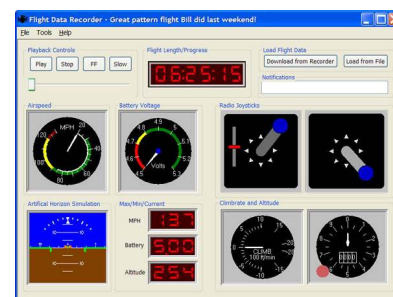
Flight Data Recorder - Great pattern flight Bill did last weekend!

File Tools Help

Playback Controls

Play Stop FF Slow

Flight Length/Progress

06:25:15

Load Flight Data

Download from Recorder Load from File

Notifications

Airspeed

MPH

120 20 40 60 80

Battery Voltage

4.8 4.9 5 5.1 5.2 5.3 4.7 4.6 4.5

Volts

Radio Joysticks

Artifical Horizon Simulation

Max/Min/Current

MPH 137

Battery 5.00

Altitude 254

Climbrate and Altitude

CLIMB 100 ft/min

10 5 0 5 10 15 20

0000